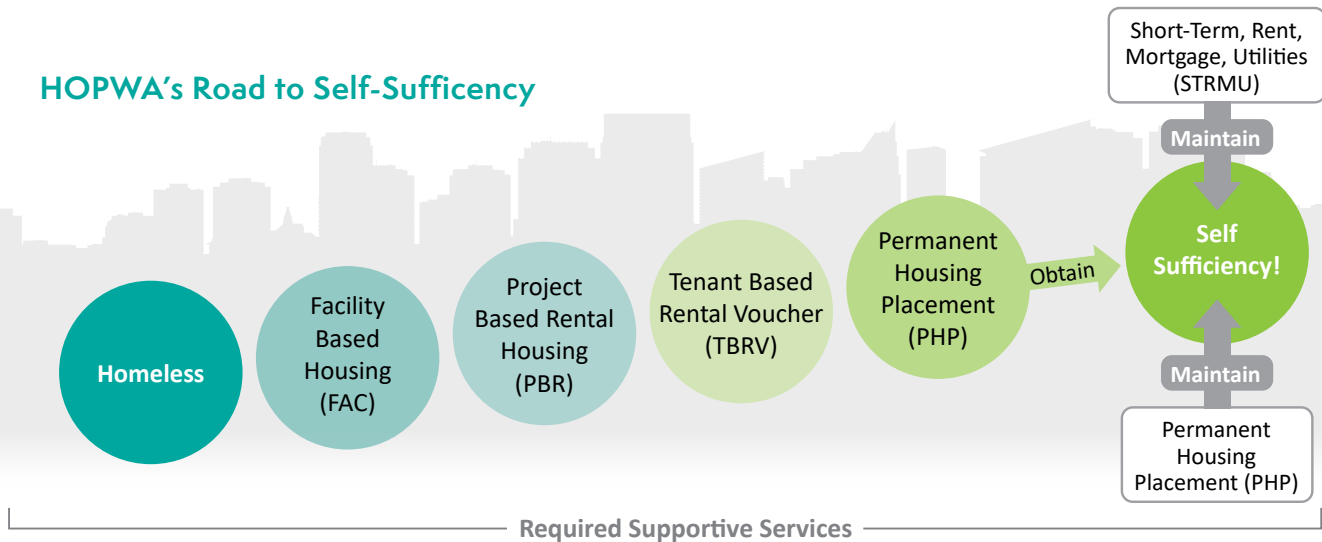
HOPWA's Road to Self-Sufficency

Short-Term, Rent, Mortgage, Utilities (STRMU)

Maintain

Homeless

Facility Based Housing (FAC)

Project Based Rental Housing (PBR)

Tenant Based Rental Voucher (TBRV)

Permanent Housing Placement (PHP)

Obtain

Self Sufficiency!

Maintain

Permanent Housing Placement (PHP)

Required Supportive Services